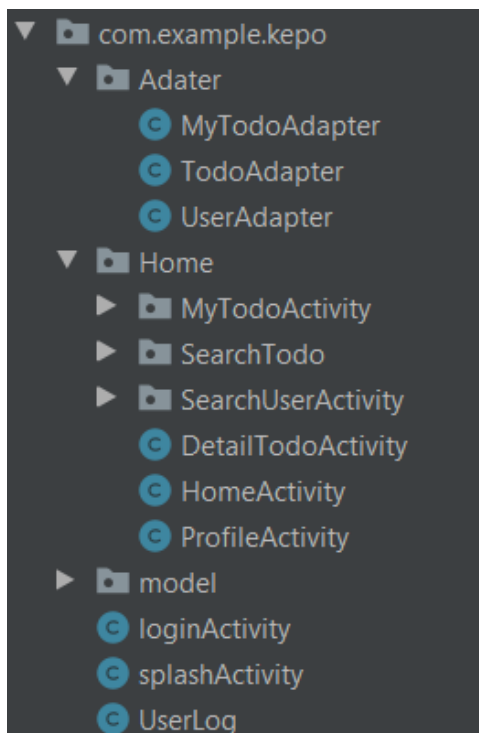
com.example.kepo
Adater
MyTodoAdapter
TodoAdapter
UserAdapter
Home
MyTodoActivity
SearchTodo
SearchUserActivity
DetailTodoActivity
HomeActivity
ProfileActivity
model
loginActivity
splashActivity
UserLog